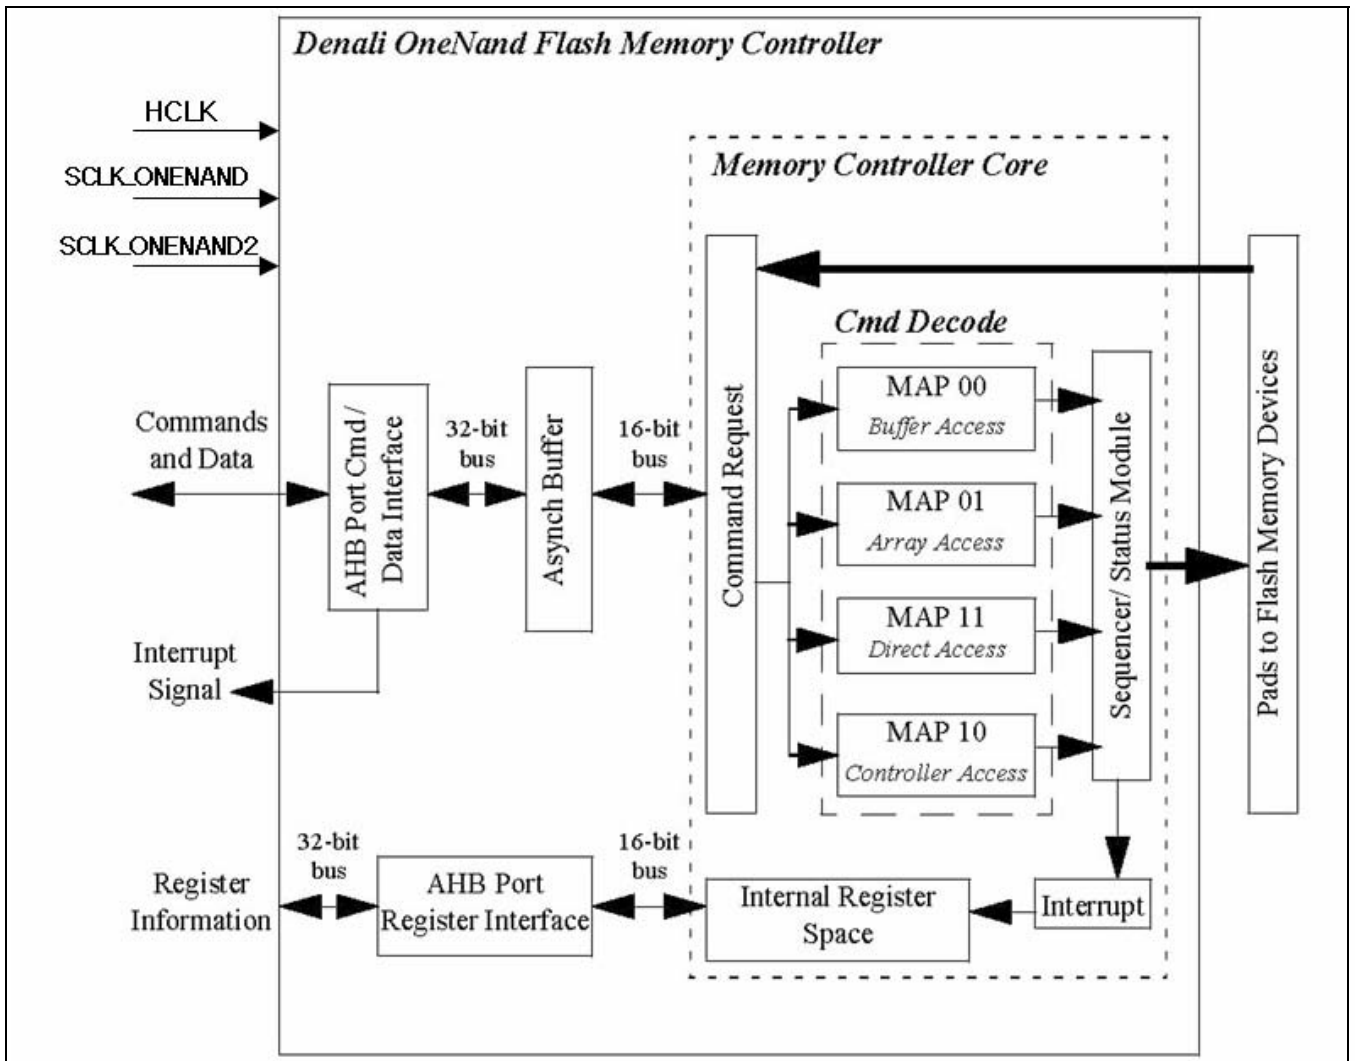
Denali OneNand Flash Memory Controller

HCLK

SCLK_ONENAND

SCLK_ONENAND2

Memory Controller Core

Cmd Decode

Commands and Data

AHB Port Cmd / Data Interface

32-bit bus

Asynch Buffer

16-bit bus

Command Request

MAP 00
Buffer Access

MAP 01
Array Access

MAP 11
Direct Access

MAP 10
Controller Access

Sequencer/ Status Module

Pads to Flash Memory Devices

Interrupt Signal

32-bit bus

Register Information

AHB Port Register Interface

16-bit bus

Internal Register Space

Interrupt